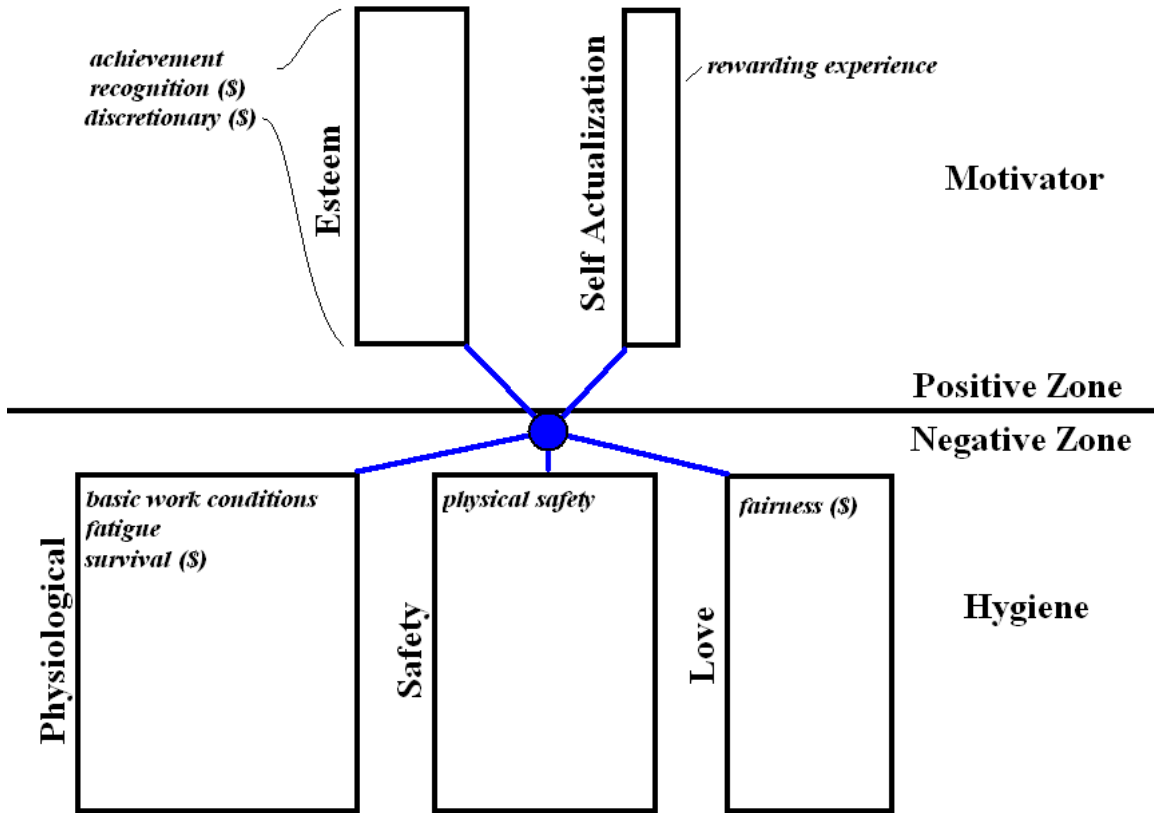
achievement
recognition ($)
discretionary ($)

Esteem

Self Actualization

rewarding experience

Motivator

Positive Zone

Negative Zone

basic work conditions
fatigue
survival ($)

Physiological

physical safety

Safety

fairness ($)

Love

Hygiene